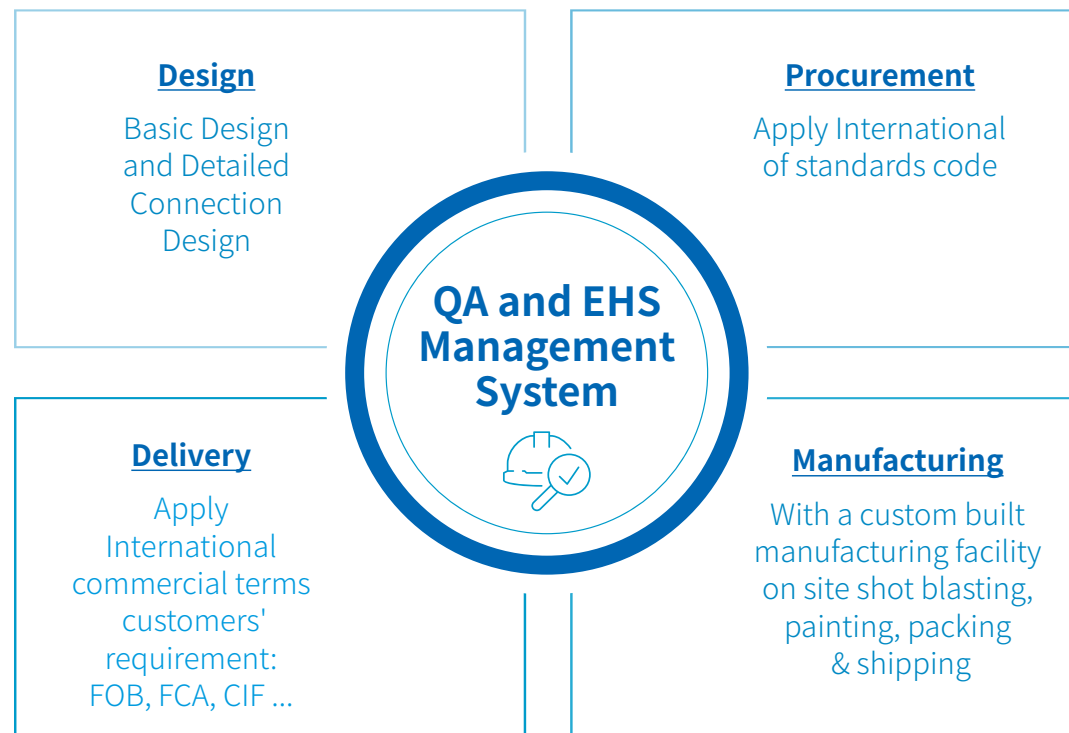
Design

Basic Design and Detailed Connection Design

Procurement

Apply International of standards code

QA and EHS Management System

Delivery

Apply International commercial terms customers' requirement: FOB, FCA, CIF ...

Manufacturing

With a custom built manufacturing facility on site shot blasting, painting, packing & shipping